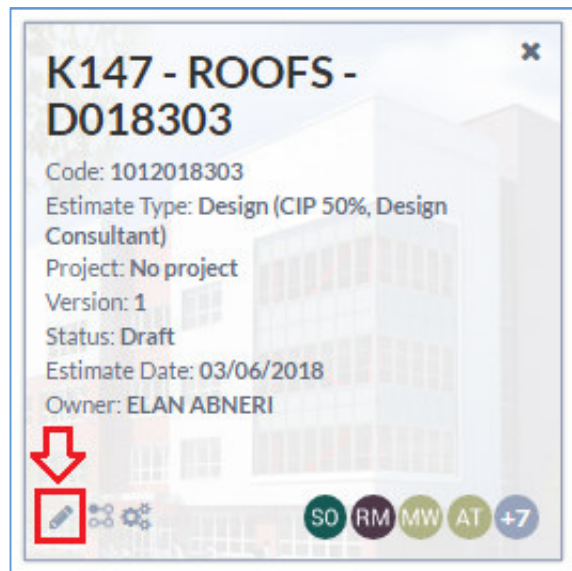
K147 - ROOFS - D018303

×

Code: 1012018303
Estimate Type: Design (CIP 50%, Design Consultant)
Project: No project
Version: 1
Status: Draft
Estimate Date: 03/06/2018
Owner: ELAN ABNERI

SO RM MW AT +7